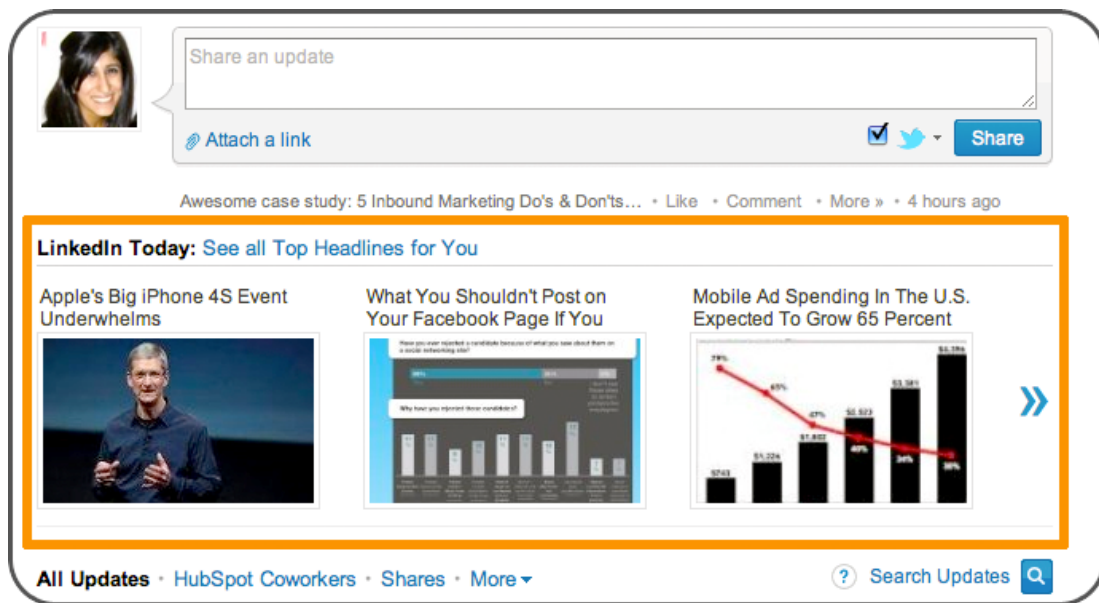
Share an update

Attach a link

Share

Awesome case study: 5 Inbound Marketing Do's & Don'ts... • Like • Comment • More » • 4 hours ago

LinkedIn Today: See all Top Headlines for You

Apple's Big iPhone 4S Event Underwhelms

What You Shouldn't Post on Your Facebook Page If You

Mobile Ad Spending In The U.S. Expected To Grow 65 Percent

Have you ever rejected a candidate because of what you saw about them on a social networking site?

Why have you rejected these candidates?

79%

65%

47%

40%

34%

30%

$743

$1,224

$1,822

$2,523

$3,381

$4,396

»

All Updates • HubSpot Coworkers • Shares • More

? Search Updates